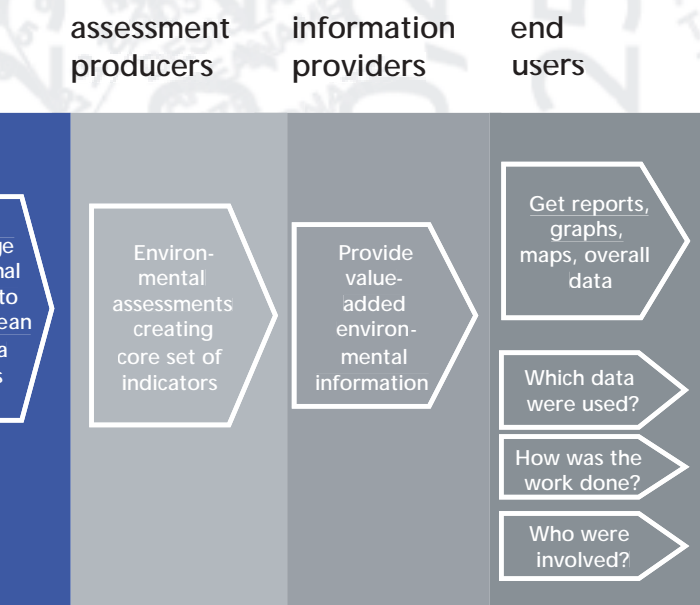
assessment producers

information providers

end users

ge
nal
to
ean
a
s

Environmental assessments creating core set of indicators

Provide value-added environmental information

Get reports, graphs, maps, overall data

Which data were used?

How was the work done?

Who were involved?